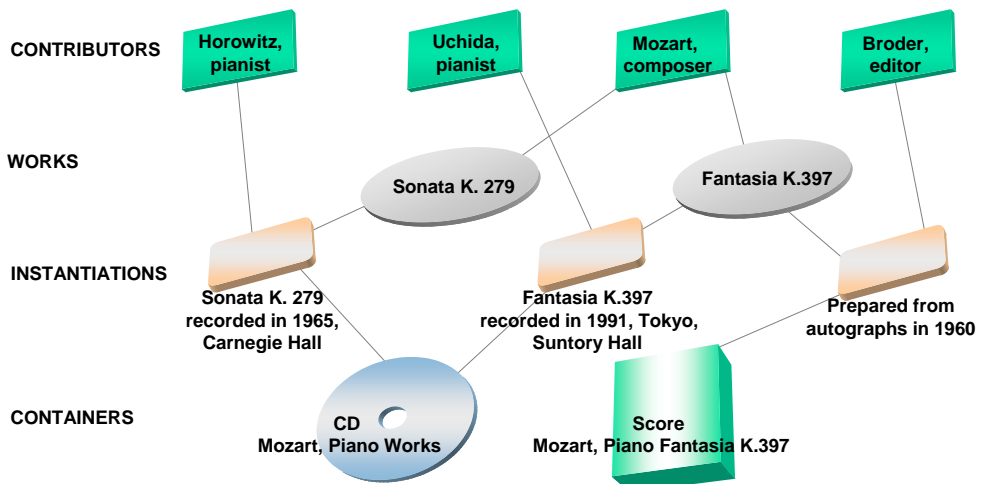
CONTRIBUTORS

Horowitz, pianist

Uchida, pianist

Mozart, composer

Broder, editor

WORKS

Sonata K. 279

Fantasia K.397

INSTANTIATIONS

Sonata K. 279 recorded in 1965, Carnegie Hall

Fantasia K.397 recorded in 1991, Tokyo, Suntory Hall

Prepared from autographs in 1960

CONTAINERS

CD Mozart, Piano Works

Score Mozart, Piano Fantasia K.397